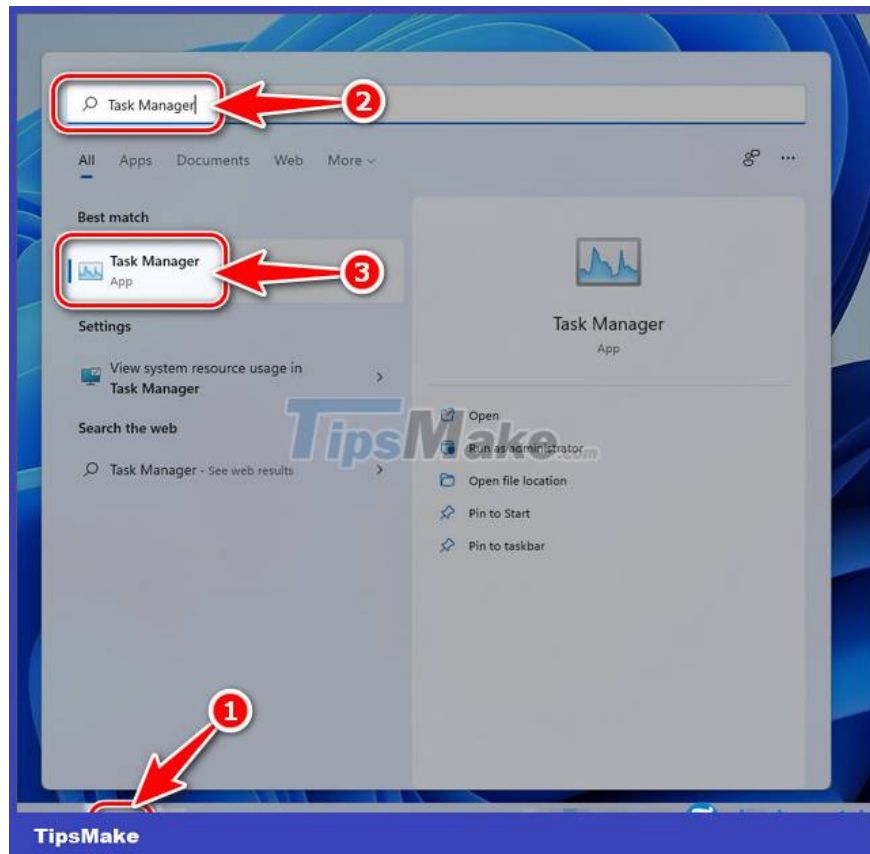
Task Manager

2

All Apps Documents Web More

Best match

Task Manager
App

3

Settings

View system resource usage in Task Manager

Search the web

Task Manager - See web results

Task Manager
App

Open
Run as administrator
Open file location
Pin to Start
Pin to taskbar

TipsMake.com

1

TipsMake